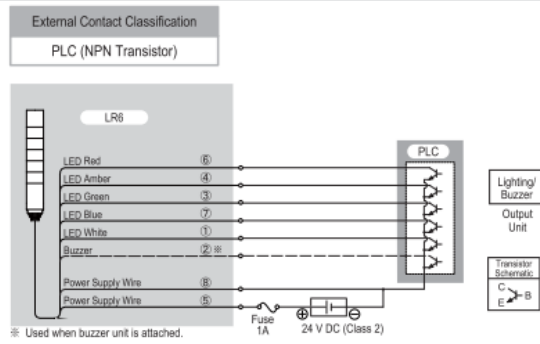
External Contact Classification

PLC (NPN Transistor)

LR6

LED Red ⑥
LED Amber ④
LED Green ③
LED Blue ⑦
LED White ①
Buzzer ②※
Power Supply Wire ⑧
Power Supply Wire ⑤

PLC

Lighting/ Buzzer

Output Unit

Transistor Schematic

C
E
B

Fuse 1A

24 V DC (Class 2)

※ Used when buzzer unit is attached.